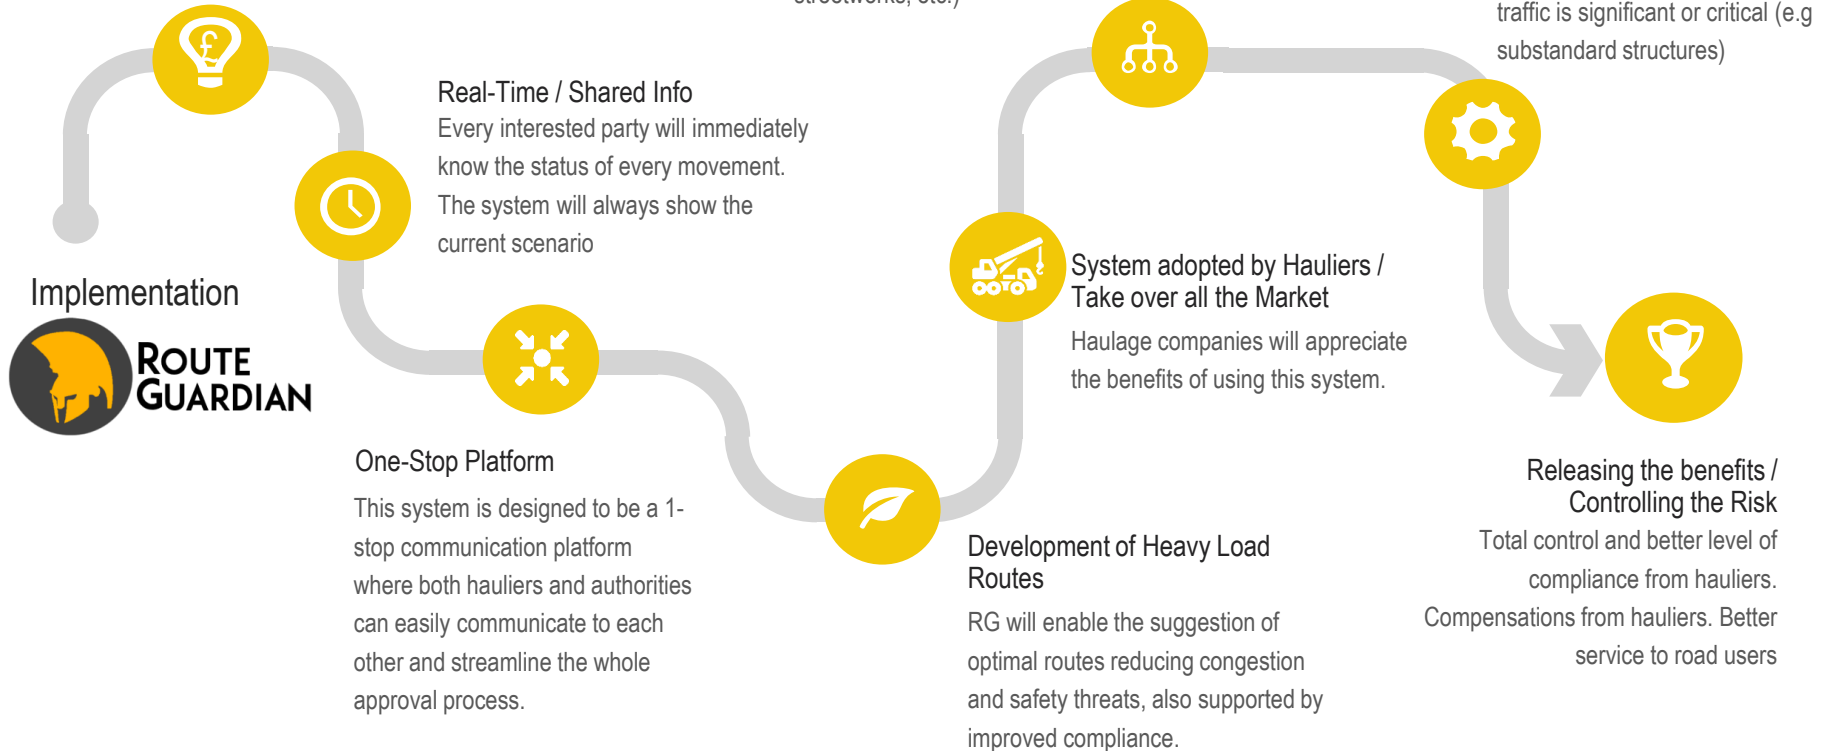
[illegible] etc.)

traffic is significant or critical (e.g substandard structures)

Real-Time / Shared Info

Every interested party will immediately know the status of every movement. The system will always show the current scenario

Implementation

ROUTE GUARDIAN

System adopted by Hauliers / Take over all the Market

Haulage companies will appreciate the benefits of using this system.

One-Stop Platform

This system is designed to be a 1-stop communication platform where both hauliers and authorities can easily communicate to each other and streamline the whole approval process.

Releasing the benefits / Controlling the Risk

Total control and better level of compliance from hauliers. Compensations from hauliers. Better service to road users

Development of Heavy Load Routes

RG will enable the suggestion of optimal routes reducing congestion and safety threats, also supported by improved compliance.